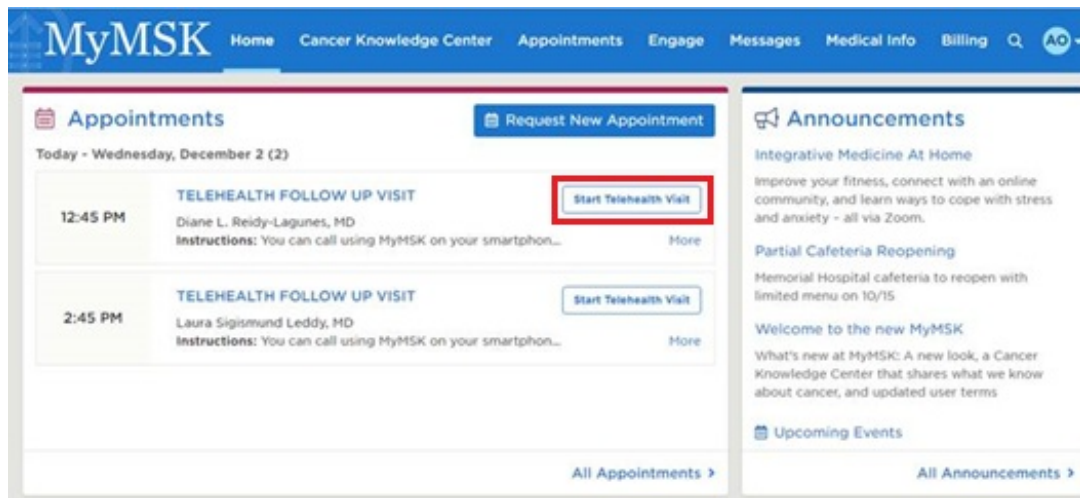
MyMSK Home Cancer Knowledge Center Appointments Engage Messages Medical Info Billing AO

Appointments

Request New Appointment

Today - Wednesday, December 2 (2)

12:45 PM

TELEHEALTH FOLLOW UP VISIT

Diane L. Reidy-Lagunes, MD

**Instructions:** You can call using MyMSK on your smartphon...

Start Telehealth Visit

More

2:45 PM

TELEHEALTH FOLLOW UP VISIT

Laura Sigismund Leddy, MD

**Instructions:** You can call using MyMSK on your smartphon...

Start Telehealth Visit

More

All Appointments ›

Announcements

Integrative Medicine At Home

Improve your fitness, connect with an online community, and learn ways to cope with stress and anxiety - all via Zoom.

Partial Cafeteria Reopening

Memorial Hospital cafeteria to reopen with limited menu on 10/15

Welcome to the new MyMSK

What's new at MyMSK: A new look, a Cancer Knowledge Center that shares what we know about cancer, and updated user terms

Upcoming Events

All Announcements ›